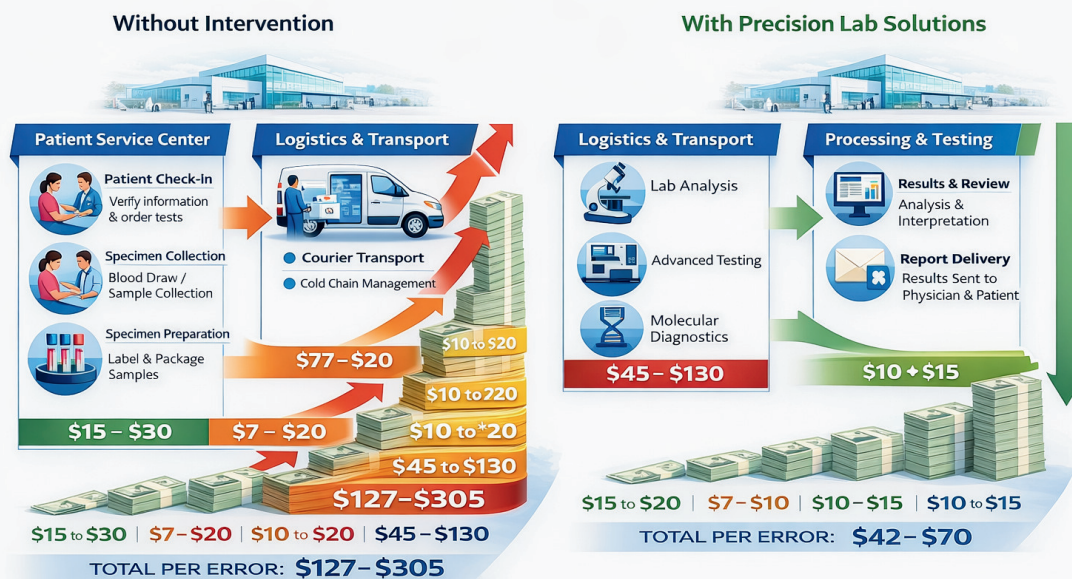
Without Intervention

With Precision Lab Solutions

Patient Service Center

Patient Check-In
Verify information & order tests

Specimen Collection
Blood Draw / Sample Collection

Specimen Preparation
Label & Package Samples

Logistics & Transport

Courier Transport
Cold Chain Management

$15 – $30
$7 – $20
$77 – $20
$10 to $20
$10 to 220
$10 to *20
$45 to $130
$127–$305

$15 to $30 | $7 – $20 | $10 to $20 | $45 – $130

TOTAL PER ERROR: $127 – $305

Logistics & Transport

Lab Analysis
Advanced Testing
Molecular Diagnostics

$45 – $130

Processing & Testing

Results & Review
Analysis & Interpretation

Report Delivery
Results Sent to Physician & Patient

$10 + $15

$15 to $20 | $7 – $10 | $10 – $15 | $10 to $15

TOTAL PER ERROR: $42 – $70